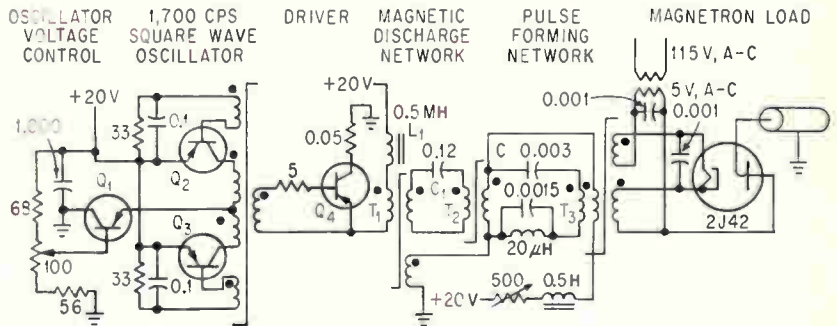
OSCILLATOR VOLTAGE CONTROL

1,700 CPS SQUARE WAVE OSCILLATOR

DRIVER

MAGNETIC DISCHARGE NETWORK

PULSE FORMING NETWORK

MAGNETRON LOAD

+20 V
1,000
68
$Q_1$
100
56
33
0.1
$Q_2$
$Q_3$
33
0.1
+20 V
0.05
5
$Q_4$
0.5 MH
$L_1$
$T_1$
0.12
$C_1$
$T_2$
C 0.003
0.0015
$T_3$
20 $\mu$H
+20 V
500
0.5 H
115 V, A-C
5 V, A-C
0.001
0.001
2J42